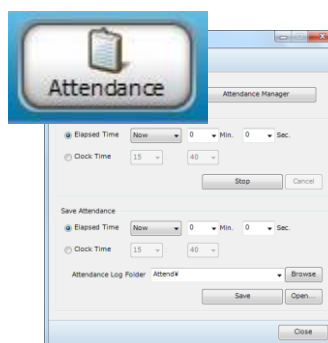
Attendance

Attendance Manager

Elapsed Time Now 0 Min. 0 Sec.

Clock Time 15 40

Stop Cancel

Save Attendance

Elapsed Time Now 0 Min. 0 Sec.

Clock Time 15 40

Attendance Log Folder Attend¥ Browse

Save Open...

Close